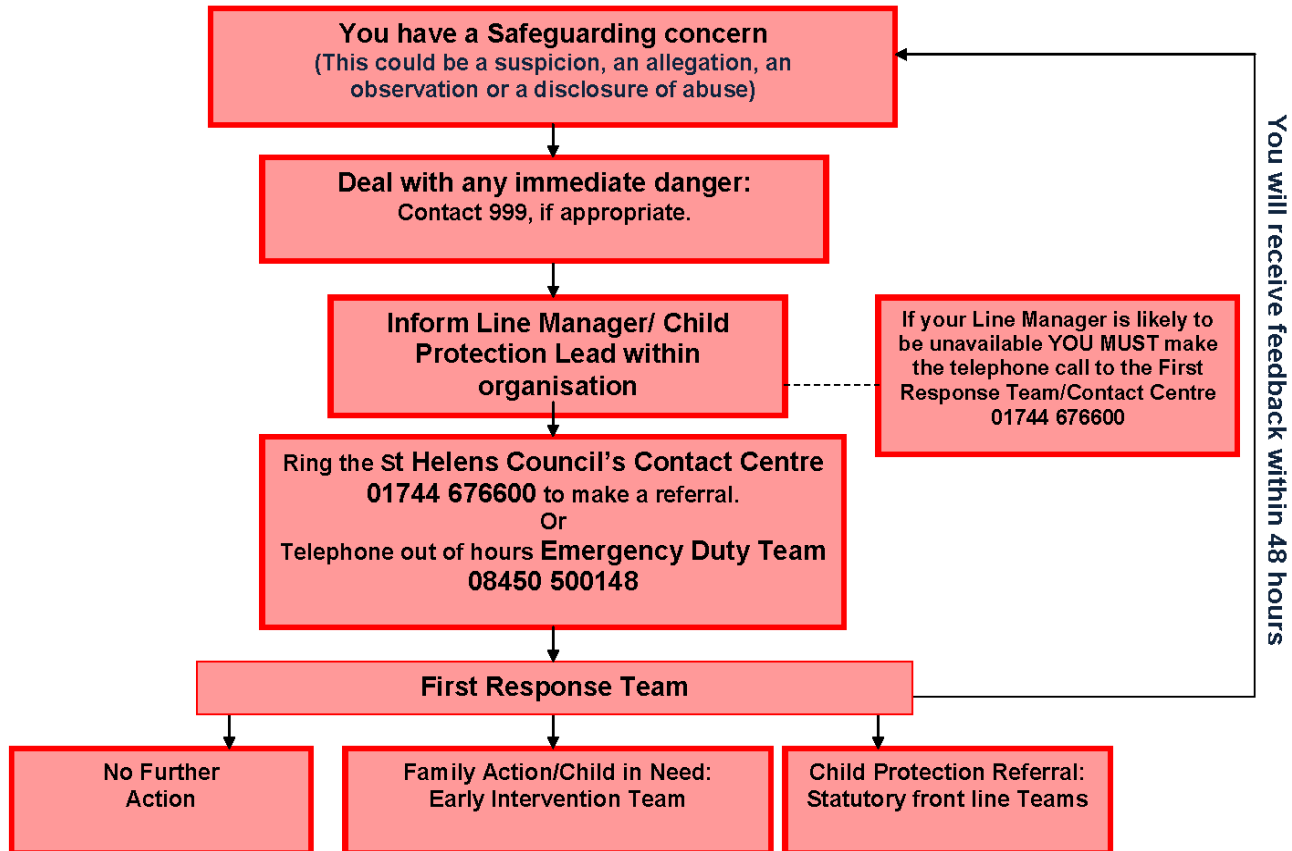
You have a Safeguarding concern
(This could be a suspicion, an allegation, an observation or a disclosure of abuse)

Deal with any immediate danger:
Contact 999, if appropriate.

Inform Line Manager/ Child Protection Lead within organisation

If your Line Manager is likely to be unavailable YOU MUST make the telephone call to the First Response Team/Contact Centre 01744 676600

Ring the St Helens Council's Contact Centre 01744 676600 to make a referral.
Or
Telephone out of hours Emergency Duty Team 08450 500148

First Response Team

You will receive feedback within 48 hours

No Further Action

Family Action/Child in Need: Early Intervention Team

Child Protection Referral: Statutory front line Teams